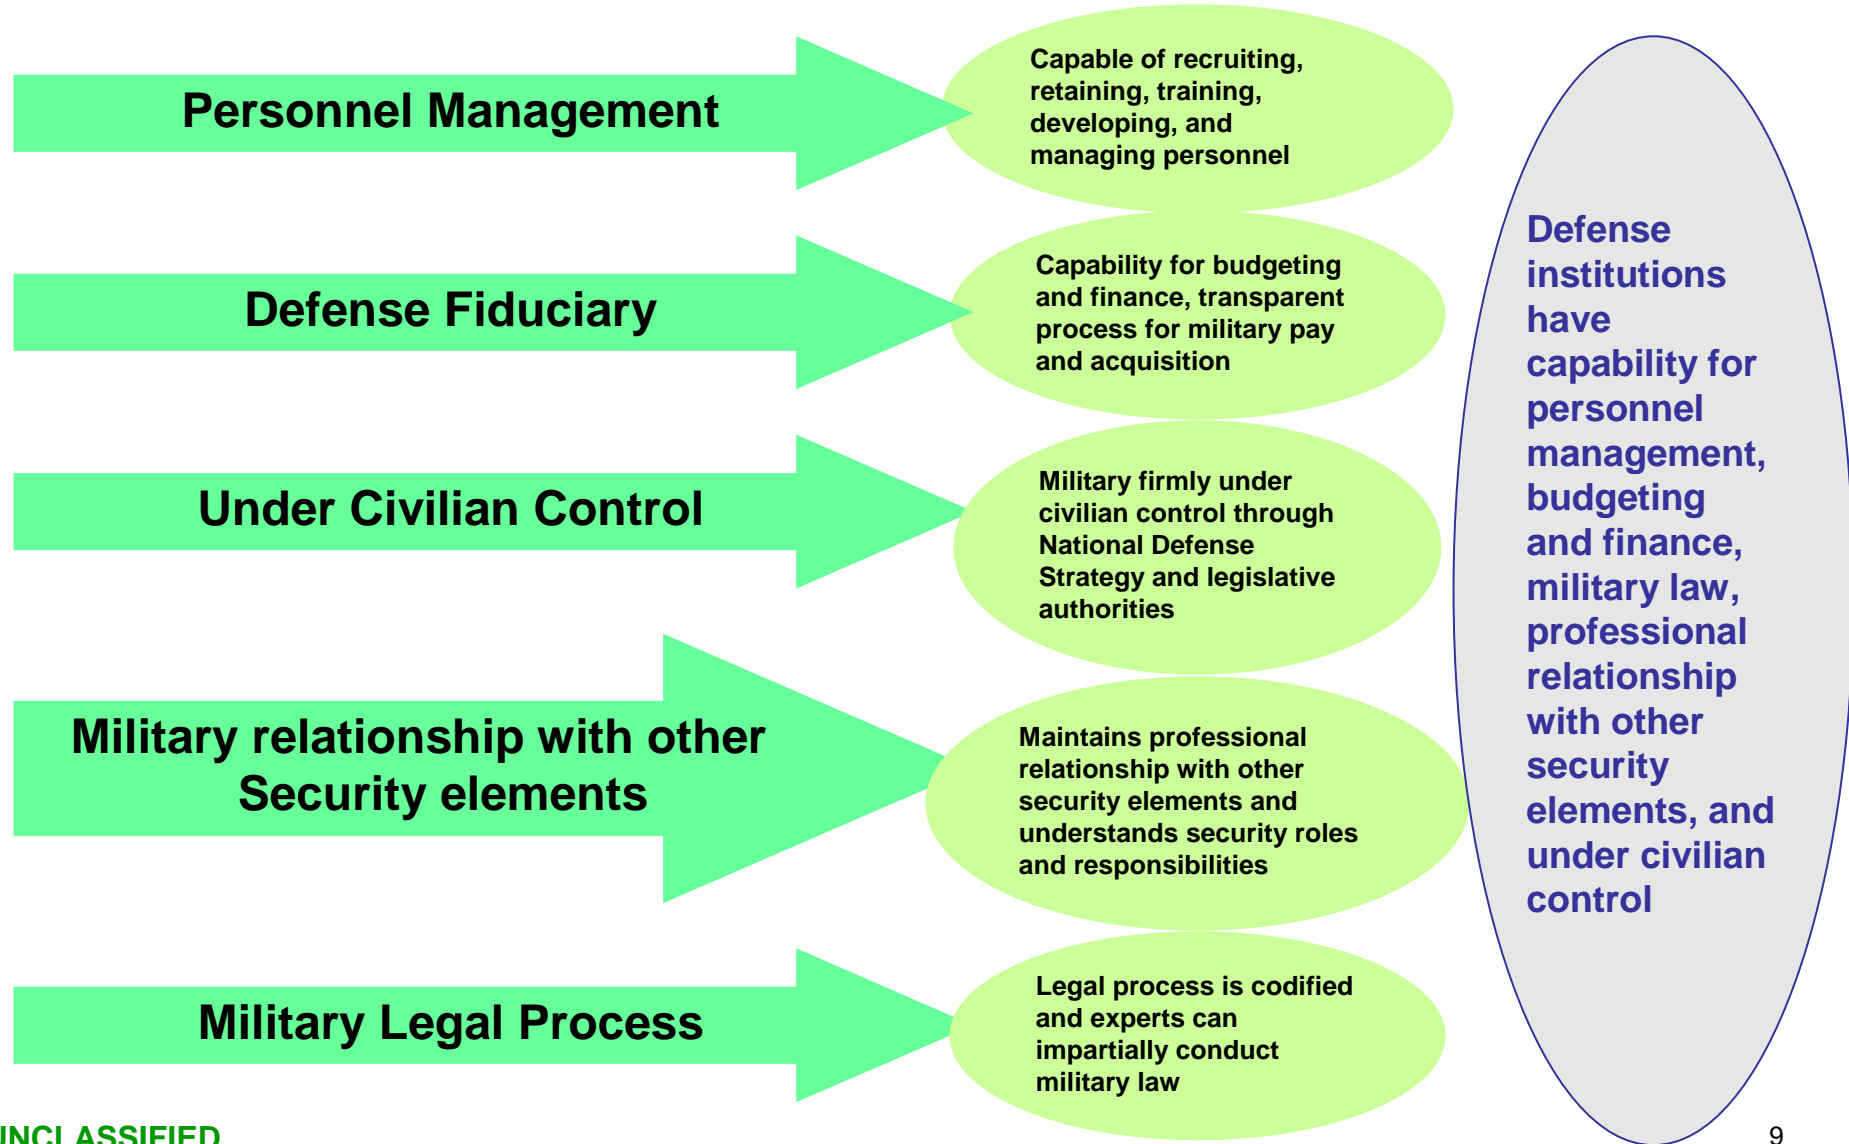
Personnel Management

Capable of recruiting, retaining, training, developing, and managing personnel

Defense Fiduciary

Capability for budgeting and finance, transparent process for military pay and acquisition

Under Civilian Control

Military firmly under civilian control through National Defense Strategy and legislative authorities

Military relationship with other Security elements

Maintains professional relationship with other security elements and understands security roles and responsibilities

Military Legal Process

Legal process is codified and experts can impartially conduct military law

Defense institutions have capability for personnel management, budgeting and finance, military law, professional relationship with other security elements, and under civilian control

UNCLASSIFIED

9